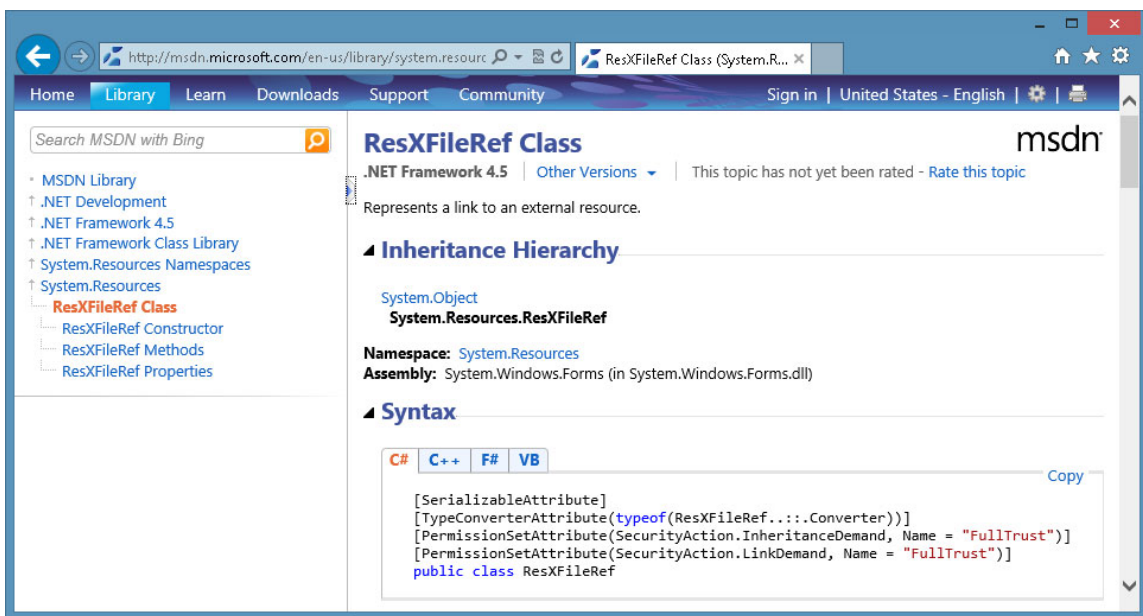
http://msdn.microsoft.com/en-us/library/system.resourc

ResXFileRef Class (System.R... ×

Home Library Learn Downloads Support Community

Sign in | United States - English |

Search MSDN with Bing

MSDN Library
.NET Development
.NET Framework 4.5
.NET Framework Class Library
System.Resources Namespaces
System.Resources
ResXFileRef Class
ResXFileRef Constructor
ResXFileRef Methods
ResXFileRef Properties

ResXFileRef Class

msdn

.NET Framework 4.5 | Other Versions | This topic has not yet been rated - Rate this topic

Represents a link to an external resource.

Inheritance Hierarchy

System.Object
System.Resources.ResXFileRef

Namespace: System.Resources
Assembly: System.Windows.Forms (in System.Windows.Forms.dll)

Syntax

C# C++ F# VB

Copy

[SerializableAttribute]
[TypeConverterAttribute(typeof(ResXFileRef..::.Converter))]
[PermissionSetAttribute(SecurityAction.InheritanceDemand, Name = "FullTrust")]
[PermissionSetAttribute(SecurityAction.LinkDemand, Name = "FullTrust")]
public class ResXFileRef